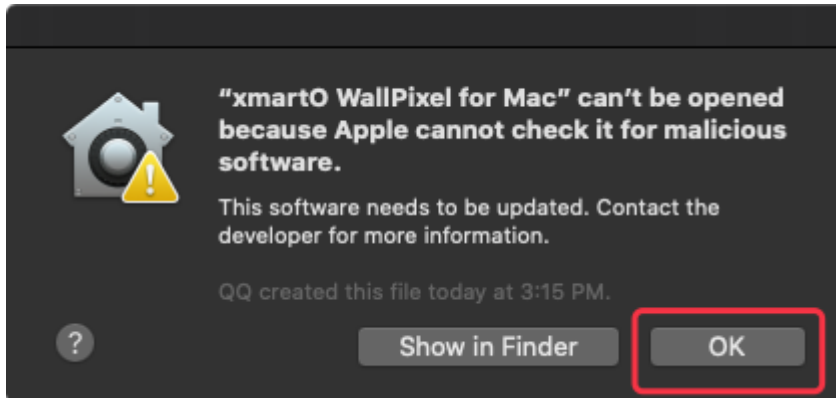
“xmartO WallPixel for Mac” can’t be opened because Apple cannot check it for malicious software.

This software needs to be updated. Contact the developer for more information.

QQ created this file today at 3:15 PM.

?

Show in Finder

OK